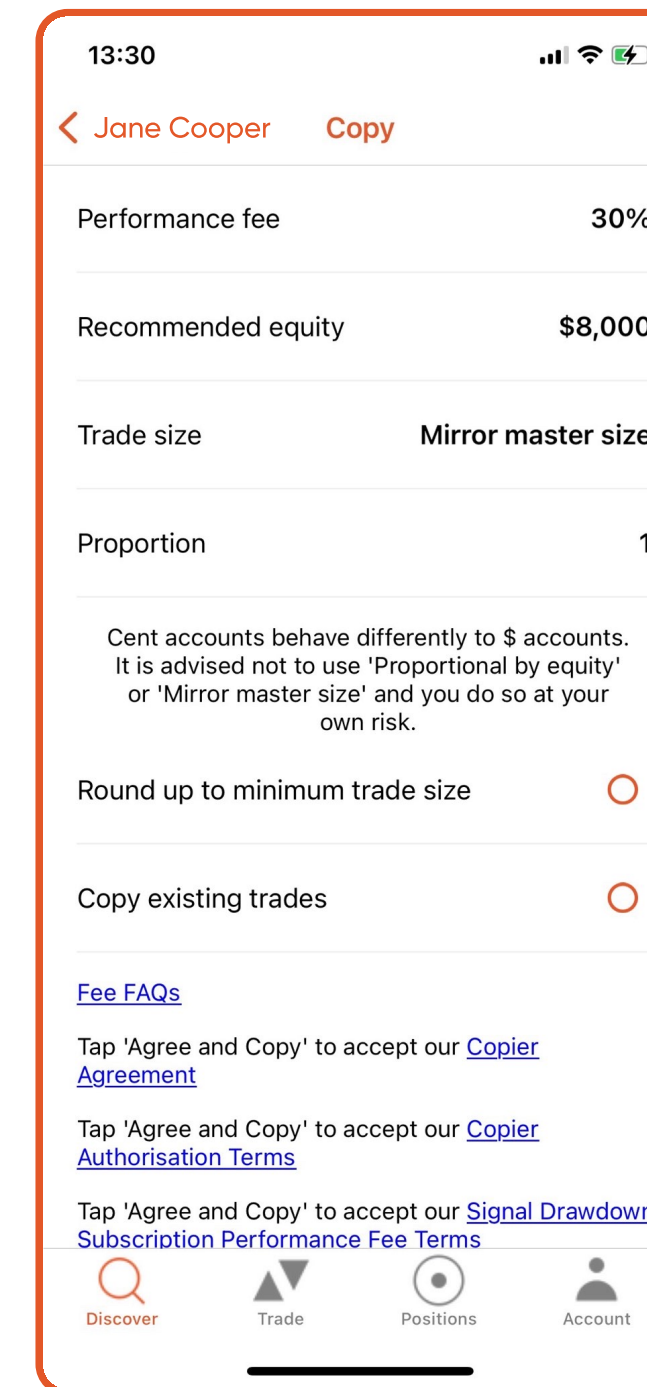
13:30

< Jane Cooper Copy

Performance fee 30%

Recommended equity $8,000

Trade size Mirror master size

Proportion 1

Cent accounts behave differently to $ accounts. It is advised not to use 'Proportional by equity' or 'Mirror master size' and you do so at your own risk.

Round up to minimum trade size

Copy existing trades

Fee FAQs

Tap 'Agree and Copy' to accept our Copier Agreement

Tap 'Agree and Copy' to accept our Copier Authorisation Terms

Tap 'Agree and Copy' to accept our Signal Drawdown Subscription Performance Fee Terms

Discover Trade Positions Account